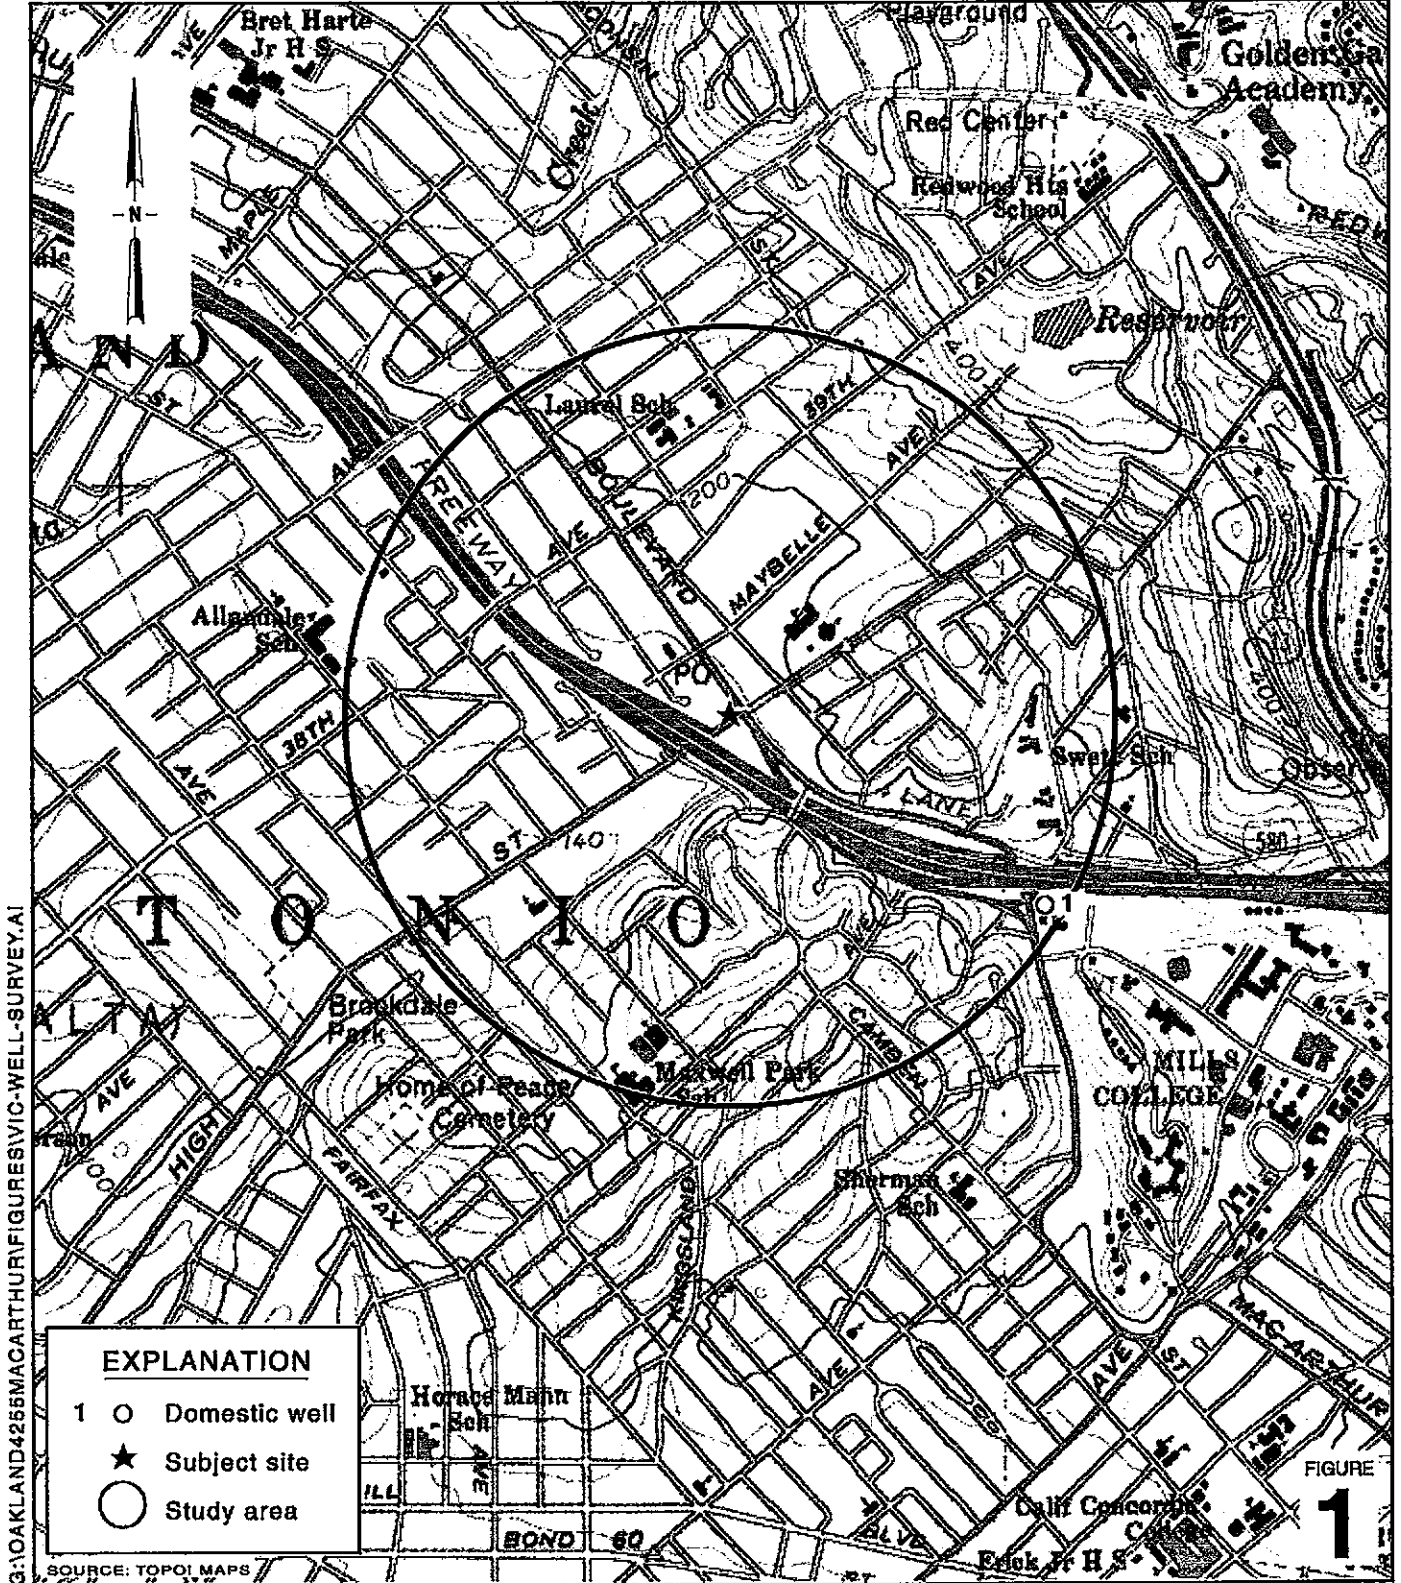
Bret Harte Jr H S

Playground

Golden Gate Academy

Rec Center

Redwood Hts School

Creek

N

MAPLE

AVE

Reservoir

400

A N D

ST

AVE

Laurel Sch

39TH

AVE

FREEWAY

AVE

BOULEVARD

200

MAYBELLE

Allendale Sch

PO

38TH

AVE

Swett Sch

LANE

Obser

200

580

ST 140

T O N I O

1

ALTA

Brookdale Park

Home of Peace Cemetery

Maxwell Park Sch

CAMDEN

MILLS COLLEGE

AVE

HIGH

FAIRFAX

Sherman Sch

KINGSLAND

AVE

AVE

ST

MACARTHUR

EXPLANATION

1 O Domestic well

★ Subject site

Study area

Horace Mann Sch

AVE

BOND

60

BLVD

Calif Concordia College

Frick Jr H S

FIGURE

1

SOURCE: TOPO! MAPS

G:\OAKLAND4255MACARTHUR\FIGURES\VIC-WELL-SURVEY.AI